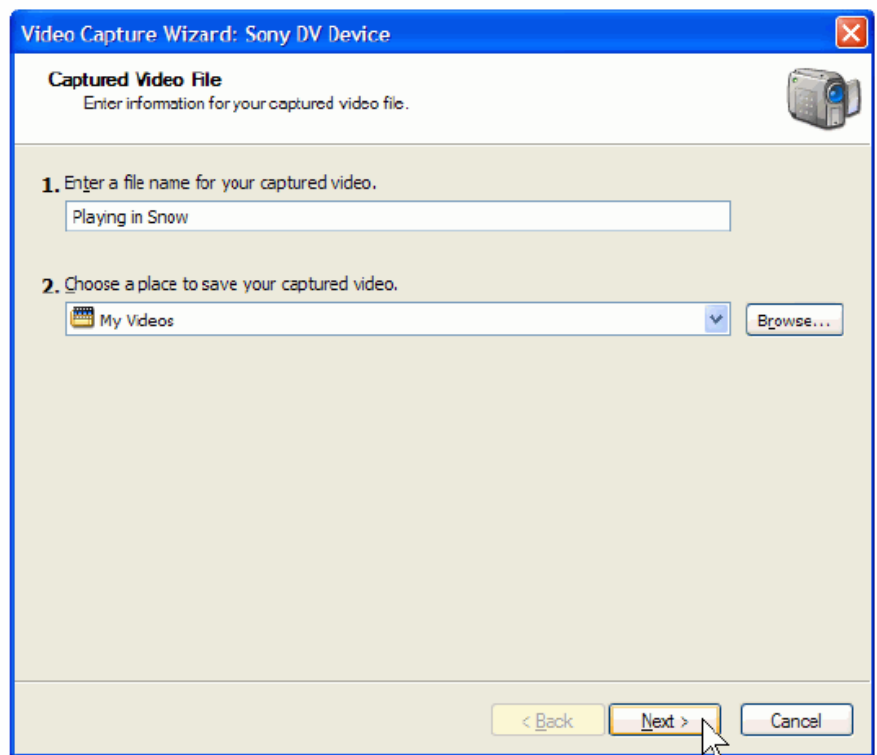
Video Capture Wizard: Sony DV Device

Captured Video File
Enter information for your captured video file.

1. Enter a file name for your captured video.

Playing in Snow

2. Choose a place to save your captured video.

My Videos

Browse...

< Back

Next >

Cancel